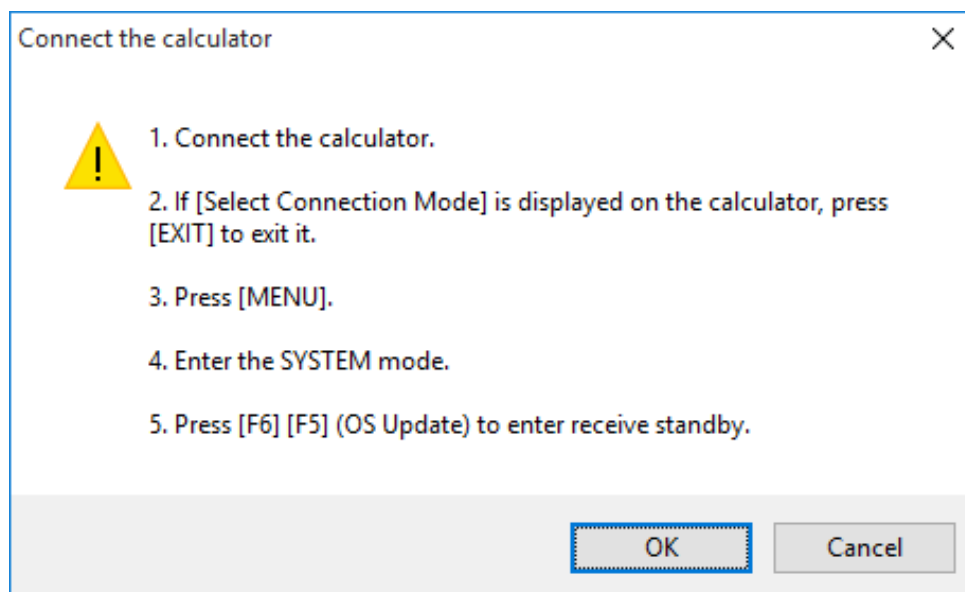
Connect the calculator

1. Connect the calculator.

2. If [Select Connection Mode] is displayed on the calculator, press [EXIT] to exit it.

3. Press [MENU].

4. Enter the SYSTEM mode.

5. Press [F6] [F5] (OS Update) to enter receive standby.

OK

Cancel